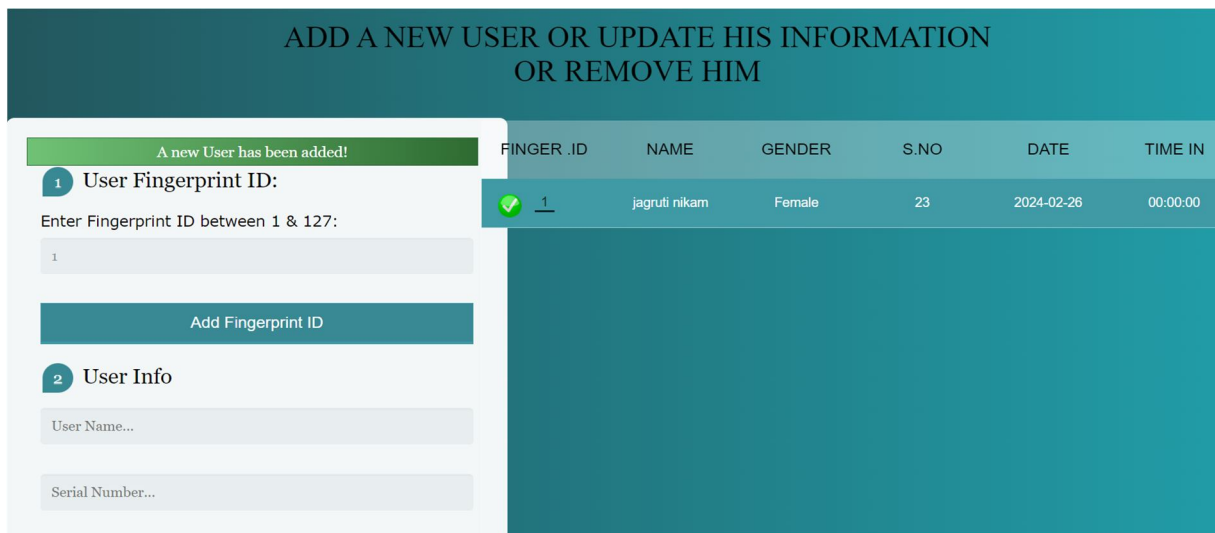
ADD A NEW USER OR UPDATE HIS INFORMATION
OR REMOVE HIM

A new User has been added!

1 User Fingerprint ID:

Enter Fingerprint ID between 1 & 127:

1

Add Fingerprint ID

2 User Info

User Name...

Serial Number...

| FINGER .ID | NAME | GENDER | S.NO | DATE | TIME IN |
|---|---|---|---|---|---|
| 1 | jagruti nikam | Female | 23 | 2024-02-26 | 00:00:00 |